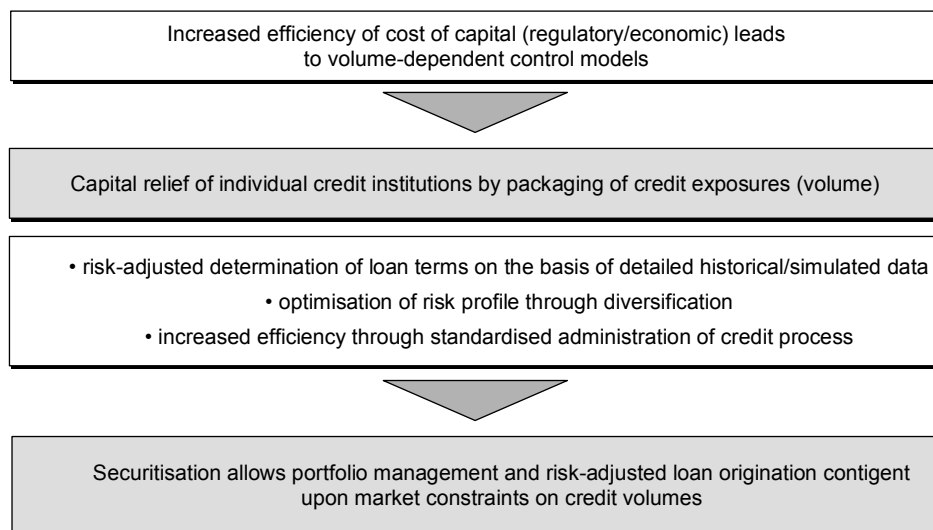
Increased efficiency of cost of capital (regulatory/economic) leads to volume-dependent control models

Capital relief of individual credit institutions by packaging of credit exposures (volume)

• risk-adjusted determination of loan terms on the basis of detailed historical/simulated data
• optimisation of risk profile through diversification
• increased efficiency through standardised administration of credit process

Securitisation allows portfolio management and risk-adjusted loan origination contigent upon market constraints on credit volumes